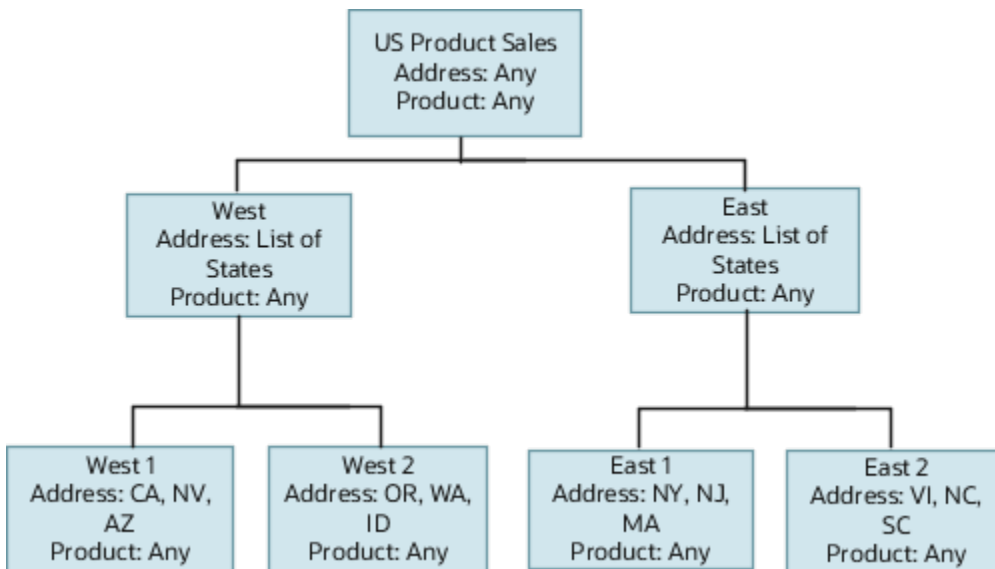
US Product Sales
Address: Any
Product: Any

West
Address: List of States
Product: Any

East
Address: List of States
Product: Any

West 1
Address: CA, NV, AZ
Product: Any

West 2
Address: OR, WA, ID
Product: Any

East 1
Address: NY, NJ, MA
Product: Any

East 2
Address: VI, NC, SC
Product: Any